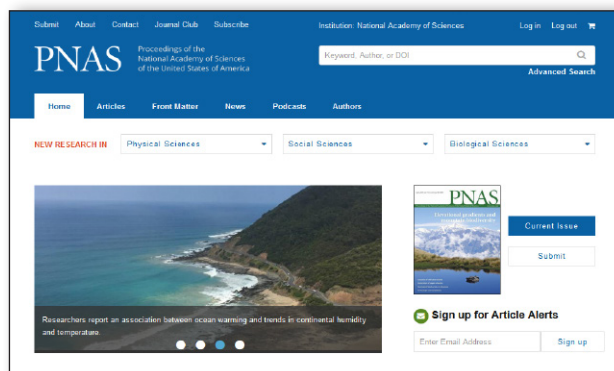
Submit About Contact Journal Club Subscribe

Institution: National Academy of Sciences

Log in Log out

PNAS Proceedings of the National Academy of Sciences of the United States of America

Keyword, Author, or DOI

Advanced Search

Home Articles Front Matter News Podcasts Authors

NEW RESEARCH IN Physical Sciences Social Sciences Biological Sciences

Researchers report an association between ocean warming and trends in continental humidity and temperature.

PNAS

Current Issue

Submit

Sign up for Article Alerts

Enter Email Address

Sign up